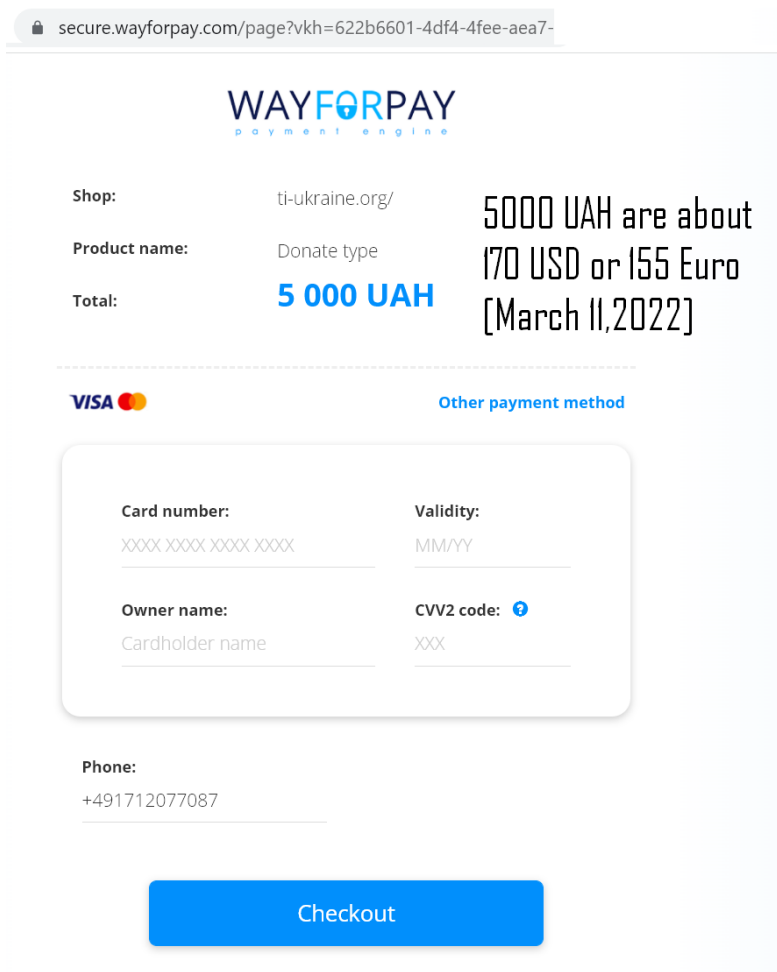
secure.wayforpay.com/page?vkh=622b6601-4df4-4fee-aea7-

WAYFORPAY
payment engine

Shop: ti-ukraine.org/

Product name: Donate type

Total: 5 000 UAH

5000 UAH are about 170 USD or 155 Euro (March 11,2022)

VISA

Other payment method

Card number:
XXXX XXXX XXXX XXXX

Validity:
MM/YY

Owner name:
Cardholder name

CVV2 code:
XXX

Phone:
+491712077087

Checkout